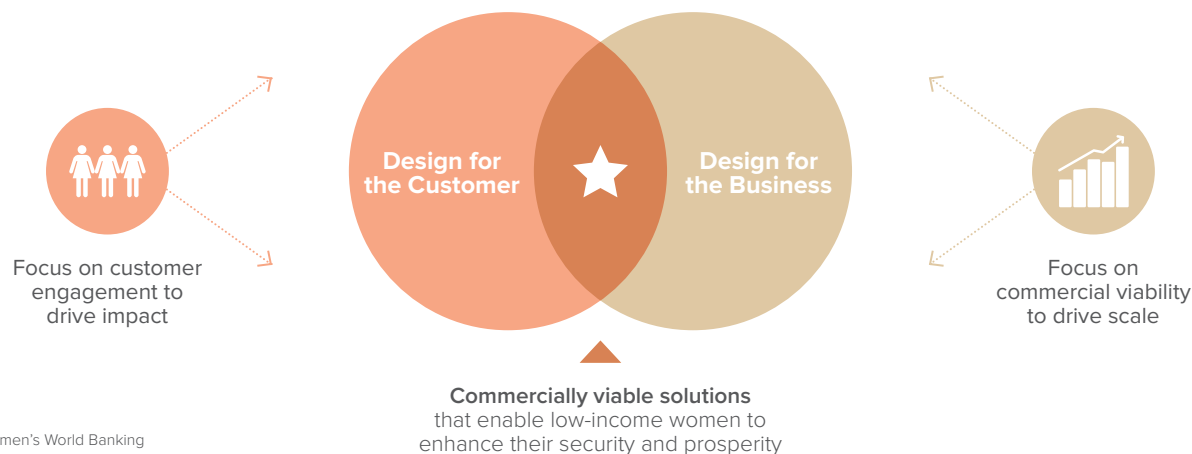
Focus on customer engagement to drive impact

Design for the Customer

Design for the Business

Focus on commercial viability to drive scale

Commercially viable solutions that enable low-income women to enhance their security and prosperity

men's World Banking